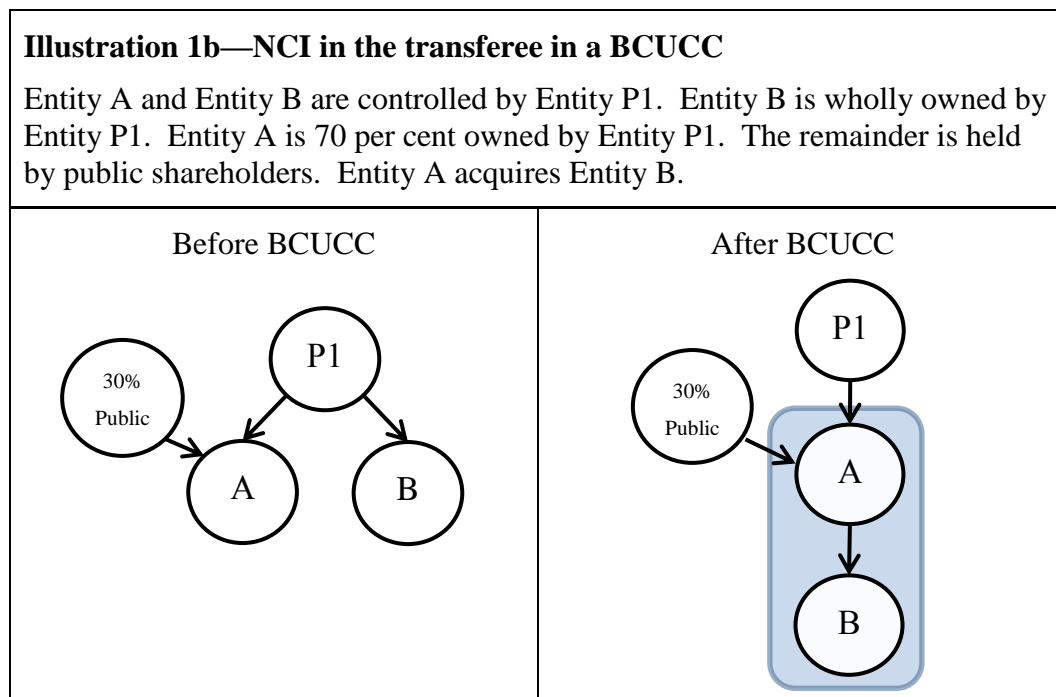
**Illustration 1b—NCI in the transferee in a BCUCC**

Entity A and Entity B are controlled by Entity P1. Entity B is wholly owned by Entity P1. Entity A is 70 per cent owned by Entity P1. The remainder is held by public shareholders. Entity A acquires Entity B.

| Before BCUCC | After BCUCC |
|---|---|
| P1<br>30% Public<br>A<br>B | P1<br>30% Public<br>A<br>B |